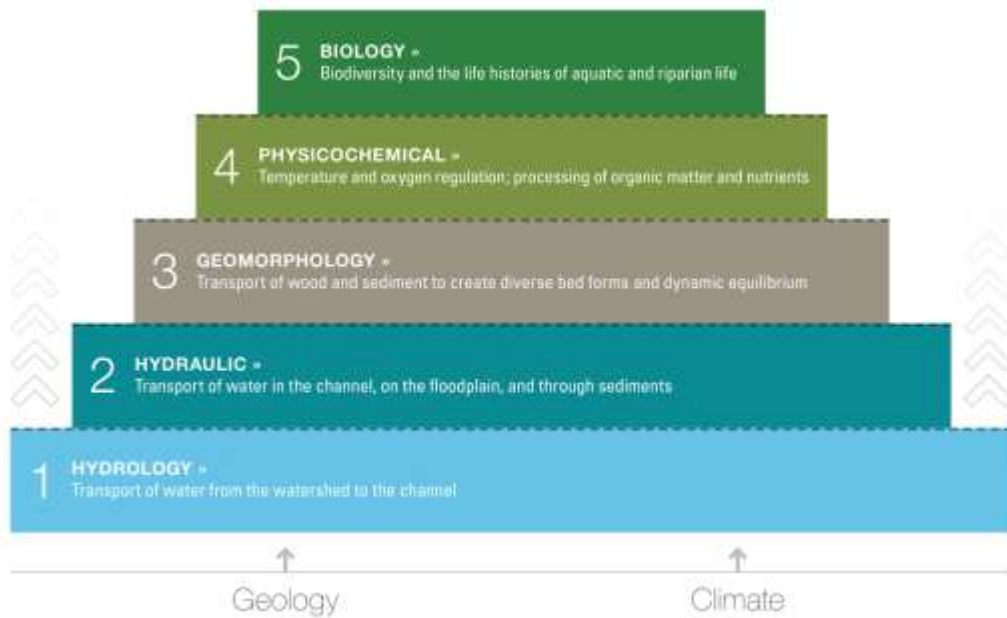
5 BIOLOGY »
Biodiversity and the life histories of aquatic and riparian life

4 PHYSICOCHEMICAL »
Temperature and oxygen regulation; processing of organic matter and nutrients

3 GEOMORPHOLOGY »
Transport of wood and sediment to create diverse bed forms and dynamic equilibrium

2 HYDRAULIC »
Transport of water in the channel, on the floodplain, and through sediments

1 HYDROLOGY »
Transport of water from the watershed to the channel

Geology

Climate